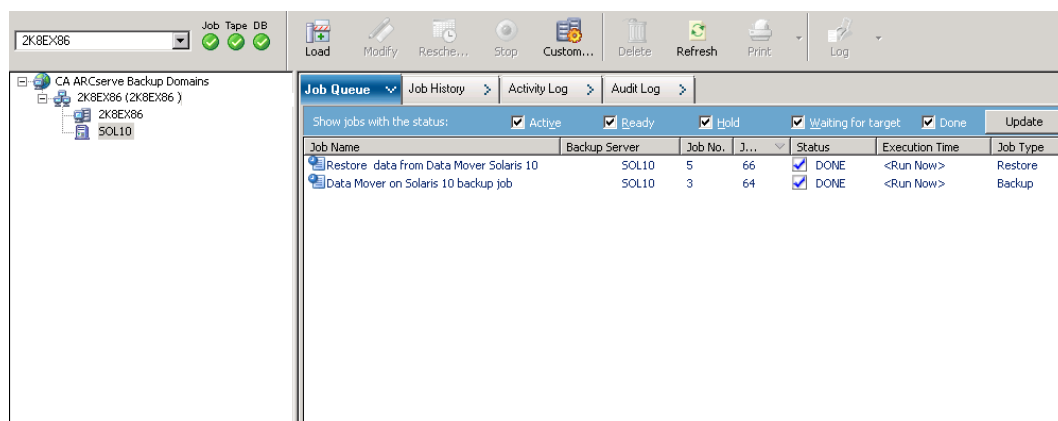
2K8EX86

Job Tape DB

Load Modify Resche... Stop Custom... Delete Refresh Print Log

CA ARCserve Backup Domains
2K8EX86 (2K8EX86 )
2K8EX86
SOL10

Job Queue | Job History | Activity Log | Audit Log

Show jobs with the status: Active Ready Hold Waiting for target Done Update

| Job Name | Backup Server | Job No. | J... | Status | Execution Time | Job Type |
|---|---|---|---|---|---|---|
| Restore data from Data Mover Solaris 10 | SOL10 | 5 | 66 | DONE | <Run Now> | Restore |
| Data Mover on Solaris 10 backup job | SOL10 | 3 | 64 | DONE | <Run Now> | Backup |